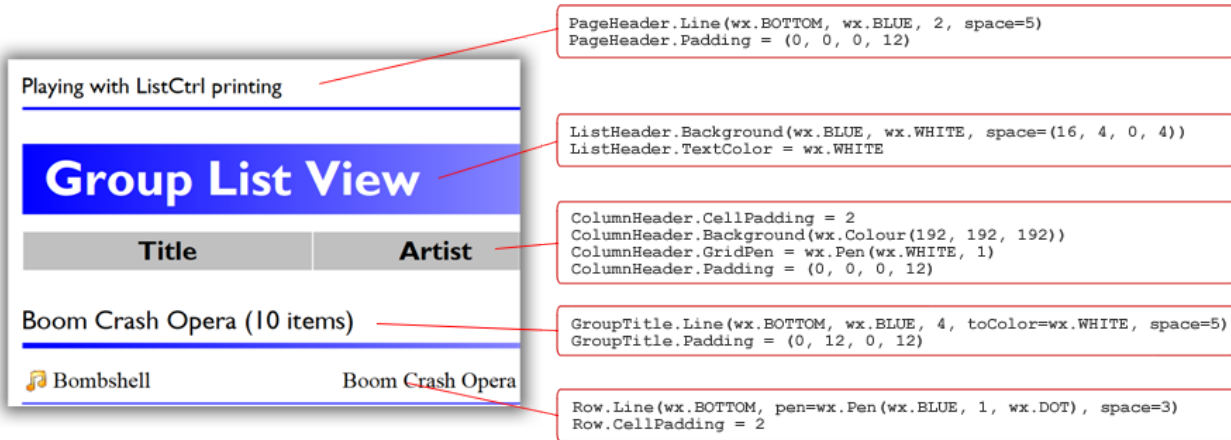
Playing with ListCtrl printing

Group List View

| Title | Artist |
|---|---|

Boom Crash Opera (10 items)

Bombshell Boom Crash Opera

PageHeader.Line(wx.BOTTOM, wx.BLUE, 2, space=5)
PageHeader.Padding = (0, 0, 0, 12)

ListHeader.Background(wx.BLUE, wx.WHITE, space=(16, 4, 0, 4))
ListHeader.TextColor = wx.WHITE

ColumnHeader.CellPadding = 2
ColumnHeader.Background(wx.Colour(192, 192, 192))
ColumnHeader.GridPen = wx.Pen(wx.WHITE, 1)
ColumnHeader.Padding = (0, 0, 0, 12)

GroupTitle.Line(wx.BOTTOM, wx.BLUE, 4, toColor=wx.WHITE, space=5)
GroupTitle.Padding = (0, 12, 0, 12)

Row.Line(wx.BOTTOM, pen=wx.Pen(wx.BLUE, 1, wx.DOT), space=3)
Row.CellPadding = 2